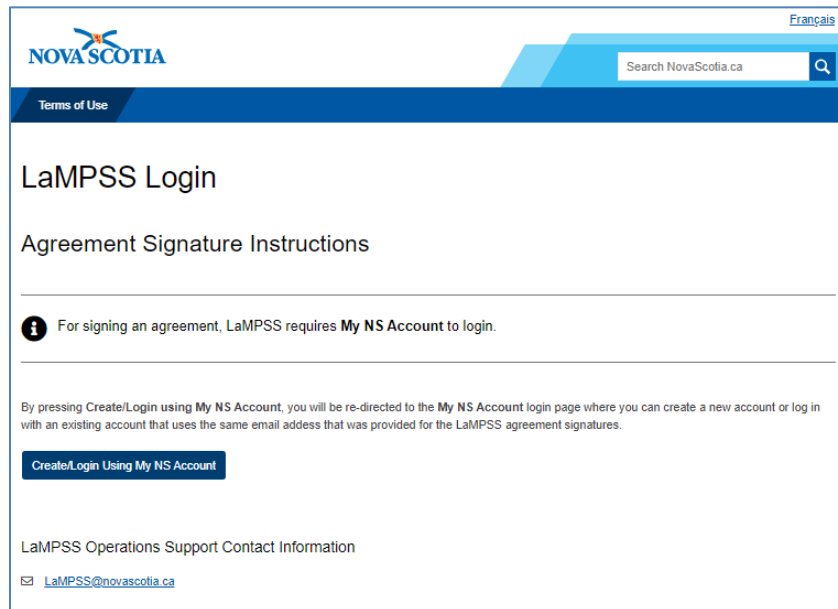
Français

NOVA SCOTIA

Search NovaScotia.ca

Terms of Use

LaMPSS Login

Agreement Signature Instructions

For signing an agreement, LaMPSS requires **My NS Account** to login.

By pressing **Create/Login using My NS Account**, you will be re-directed to the **My NS Account** login page where you can create a new account or log in with an existing account that uses the same email addess that was provided for the LaMPSS agreement signatures.

Create/Login Using My NS Account

LaMPSS Operations Support Contact Information

LaMPSS@novascotia.ca